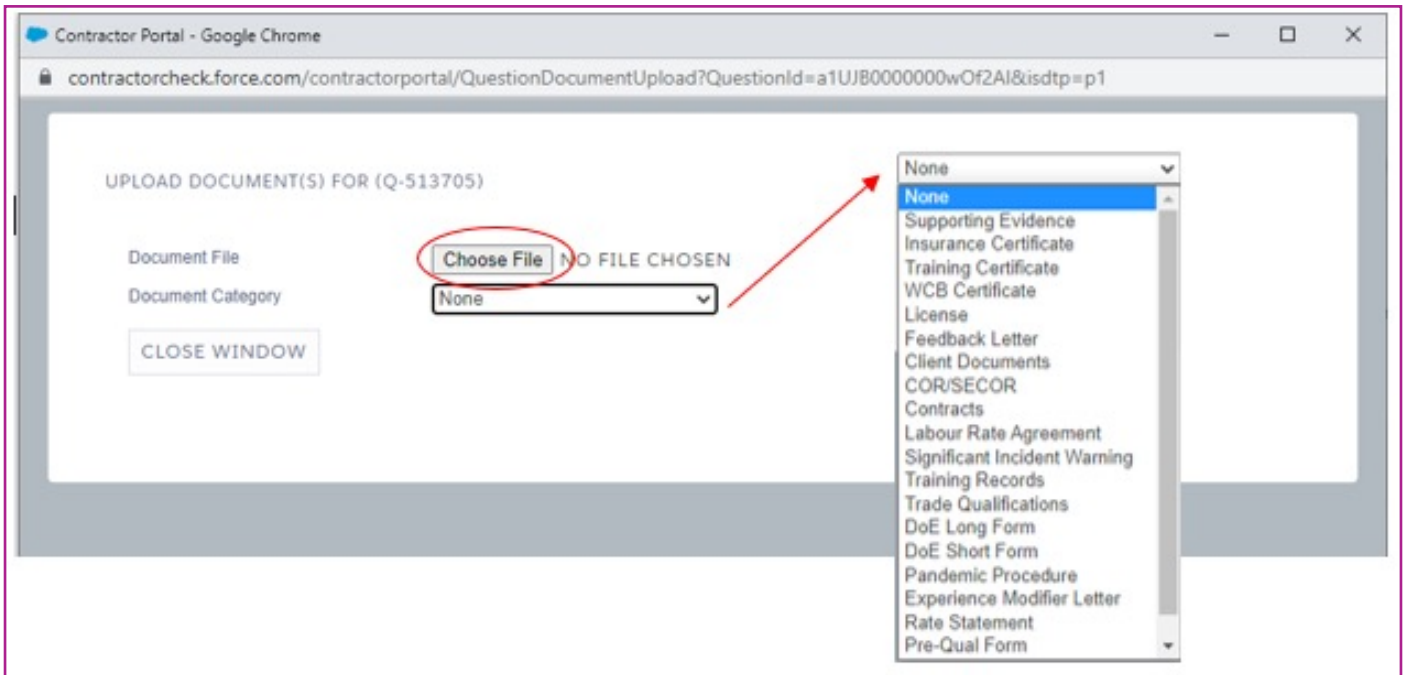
Contractor Portal - Google Chrome

contractorcheck.force.com/contractorportal/QuestionDocumentUpload?QuestionId=a1UJB0000000wOf2AI&isdtp=p1

UPLOAD DOCUMENT(S) FOR (Q-513705)

Document File
Choose File NO FILE CHOSEN
Document Category
None

CLOSE WINDOW

None
None
Supporting Evidence
Insurance Certificate
Training Certificate
WCB Certificate
License
Feedback Letter
Client Documents
COR/SECOR
Contracts
Labour Rate Agreement
Significant Incident Warning
Training Records
Trade Qualifications
DoE Long Form
DoE Short Form
Pandemic Procedure
Experience Modifier Letter
Rate Statement
Pre-Qual Form